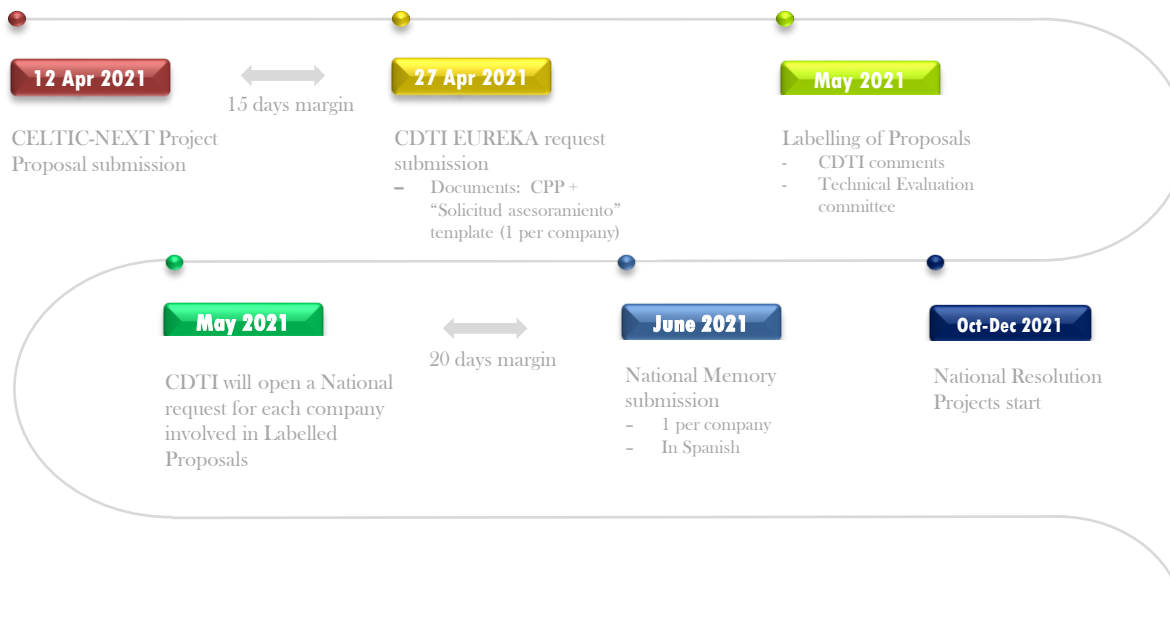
12 Apr 2021

15 days margin

CELTIC-NEXT Project Proposal submission

27 Apr 2021

CDTI EUREKA request submission
– Documents: CPP + “Solicitud asesoramiento” template (1 per company)

May 2021

Labelling of Proposals
- CDTI comments
- Technical Evaluation committee

May 2021

20 days margin

CDTI will open a National request for each company involved in Labelled Proposals

June 2021

National Memory submission
– 1 per company
– In Spanish

Oct-Dec 2021

National Resolution
Projects start